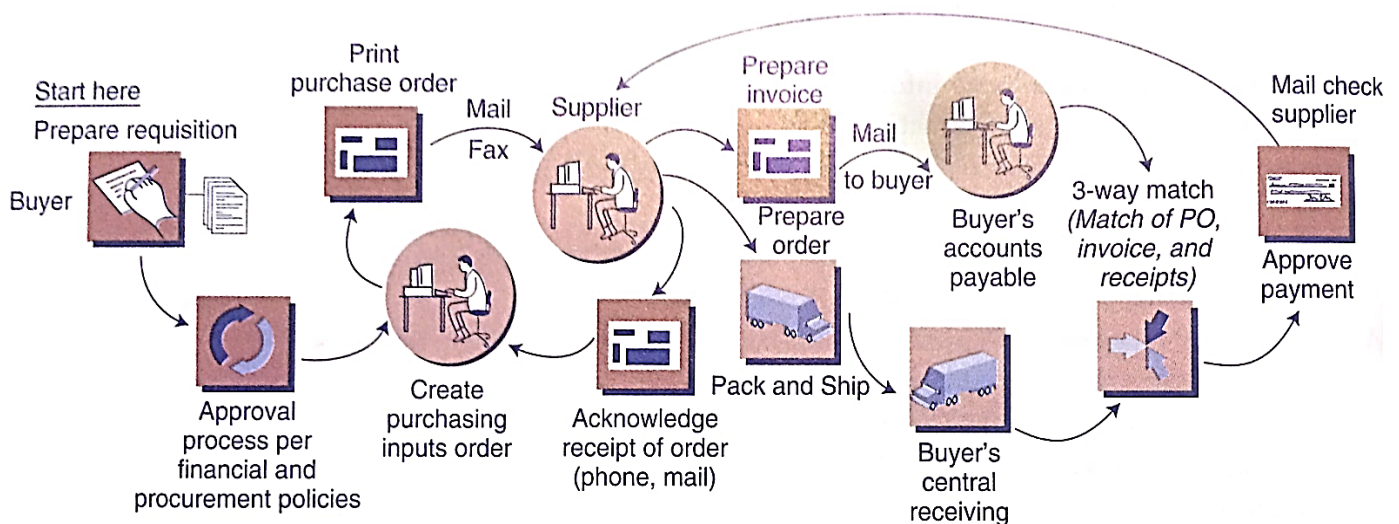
Start here
Prepare requisition

Buyer

Approval process per financial and procurement policies

Print purchase order

Mail
Fax

Create purchasing inputs order

Supplier

Acknowledge receipt of order (phone, mail)

Prepare invoice

Mail
to buyer

Prepare order

Pack and Ship

Buyer's central receiving

Buyer's accounts payable

3-way match
*(Match of PO, invoice, and receipts)*

Mail check supplier

Approve payment